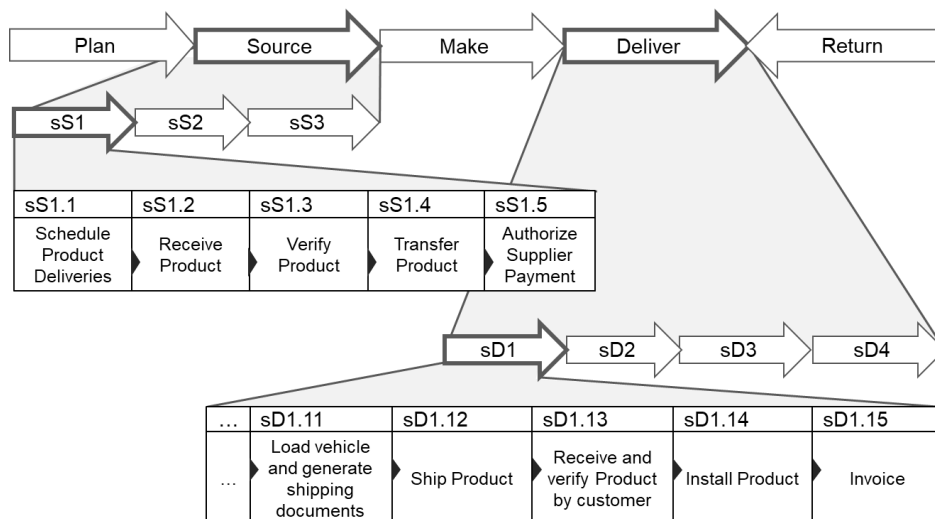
Plan

Source

Make

Deliver

Return

sS1

sS2

sS3

| sS1.1 | sS1.2 | sS1.3 | sS1.4 | sS1.5 |
|---|---|---|---|---|
| Schedule Product Deliveries | Receive Product | Verify Product | Transfer Product | Authorize Supplier Payment |

sD1

sD2

sD3

sD4

| … | sD1.11 | sD1.12 | sD1.13 | sD1.14 | sD1.15 |
|---|---|---|---|---|---|
| … | Load vehicle and generate shipping documents | Ship Product | Receive and verify Product by customer | Install Product | Invoice |